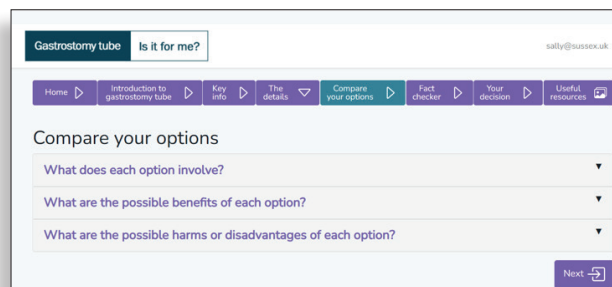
Gastrostomy tube Is it for me?

sally@sussex.uk

Home

Introduction to gastrostomy tube

Key info

The details

Compare your options

Fact checker

Your decision

Useful resources

Compare your options

What does each option involve?

What are the possible benefits of each option?

What are the possible harms or disadvantages of each option?

Next